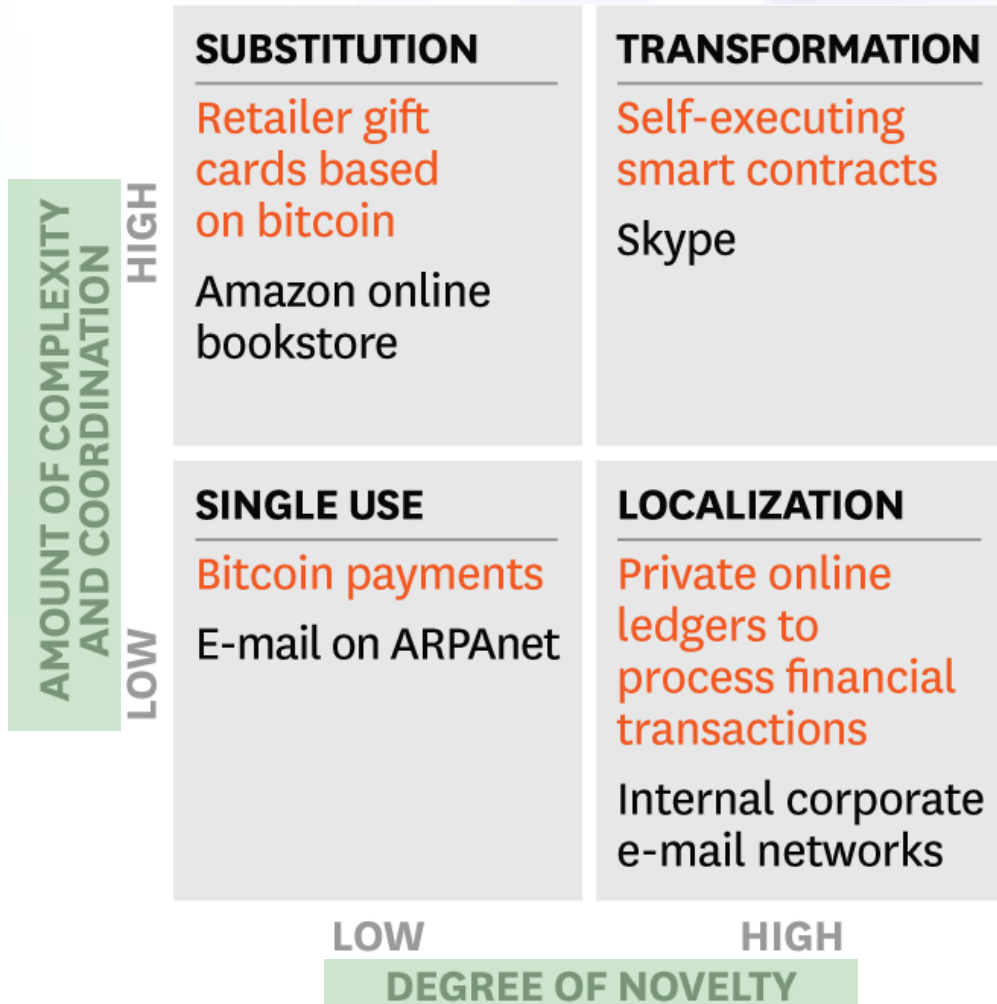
AMOUNT OF COMPLEXITY AND COORDINATION

HIGH

LOW

SUBSTITUTION

Retailer gift cards based on bitcoin

Amazon online bookstore

TRANSFORMATION

Self-executing smart contracts

Skype

SINGLE USE

Bitcoin payments

E-mail on ARPAnet

LOCALIZATION

Private online ledgers to process financial transactions

Internal corporate e-mail networks

LOW

HIGH

DEGREE OF NOVELTY